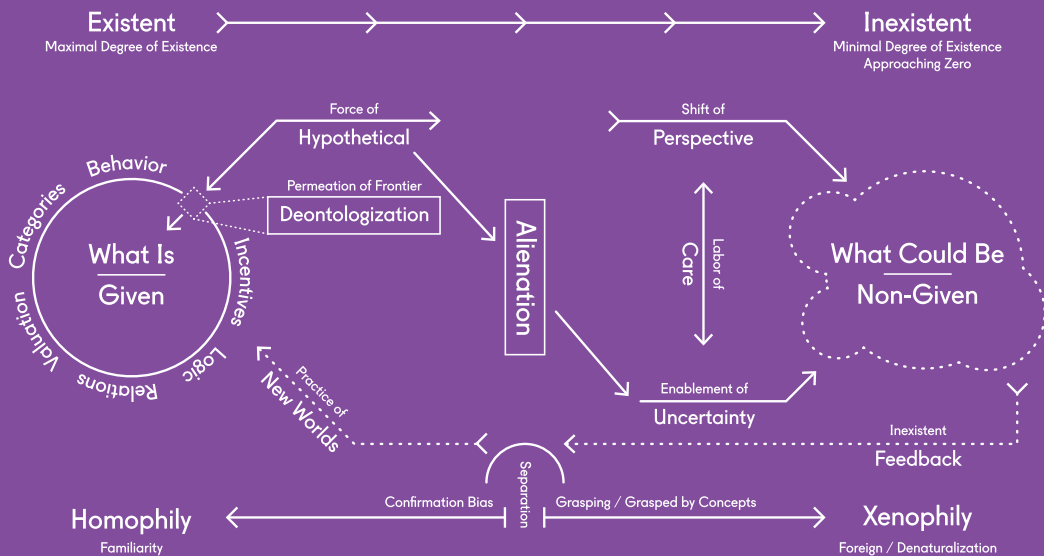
Existent
Maximal Degree of Existence

Inexistent
Minimal Degree of Existence Approaching Zero

Force of
Hypothetical

Shift of
Perspective

Behavior
Categories
Valuation
Relations
Logic
Incentives

What Is
Given

Permeation of Frontier
Deontologization

Alienation

Labor of
Care

What Could Be
Non-Given

Enablement of
Uncertainty

Practice of
New Worlds

Inexistent
Feedback

Separation

Confirmation Bias

Grasping / Grasped by Concepts

Homophily
Familiarity

Xenophily
Foreign / Denaturalization